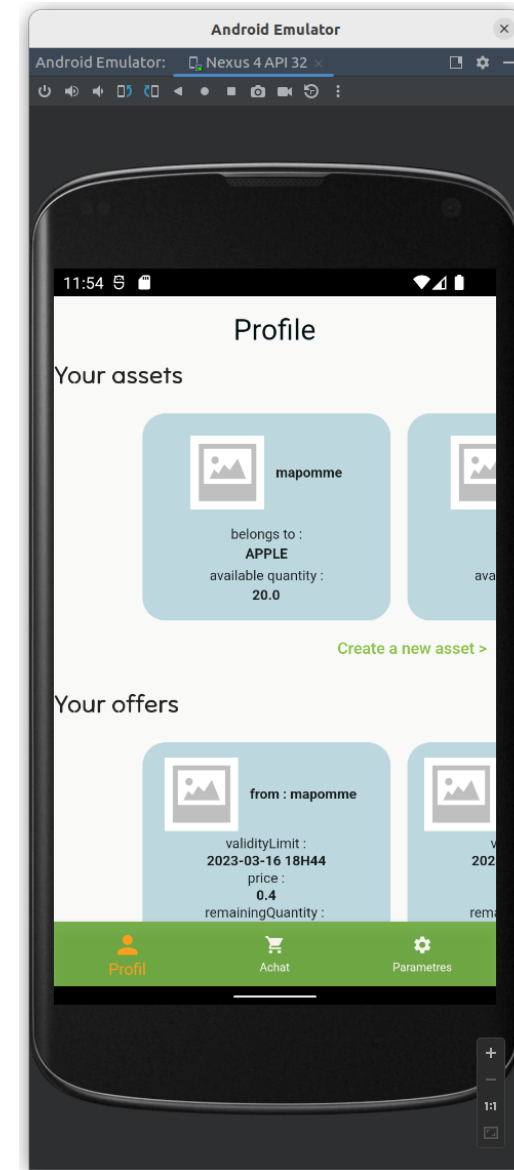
Android Emulator

Android Emulator: Nexus 4 API 32

11:54

Profile

Your assets

mapomme

belongs to :
APPLE
available quantity :
20.0

ava

Create a new asset >

Your offers

from : mapomme

validityLimit :
2023-03-16 18H44
price :
0.4
remainingQuantity :

v
202

rema

Profil

Achat

Parametres

+

−

1:1